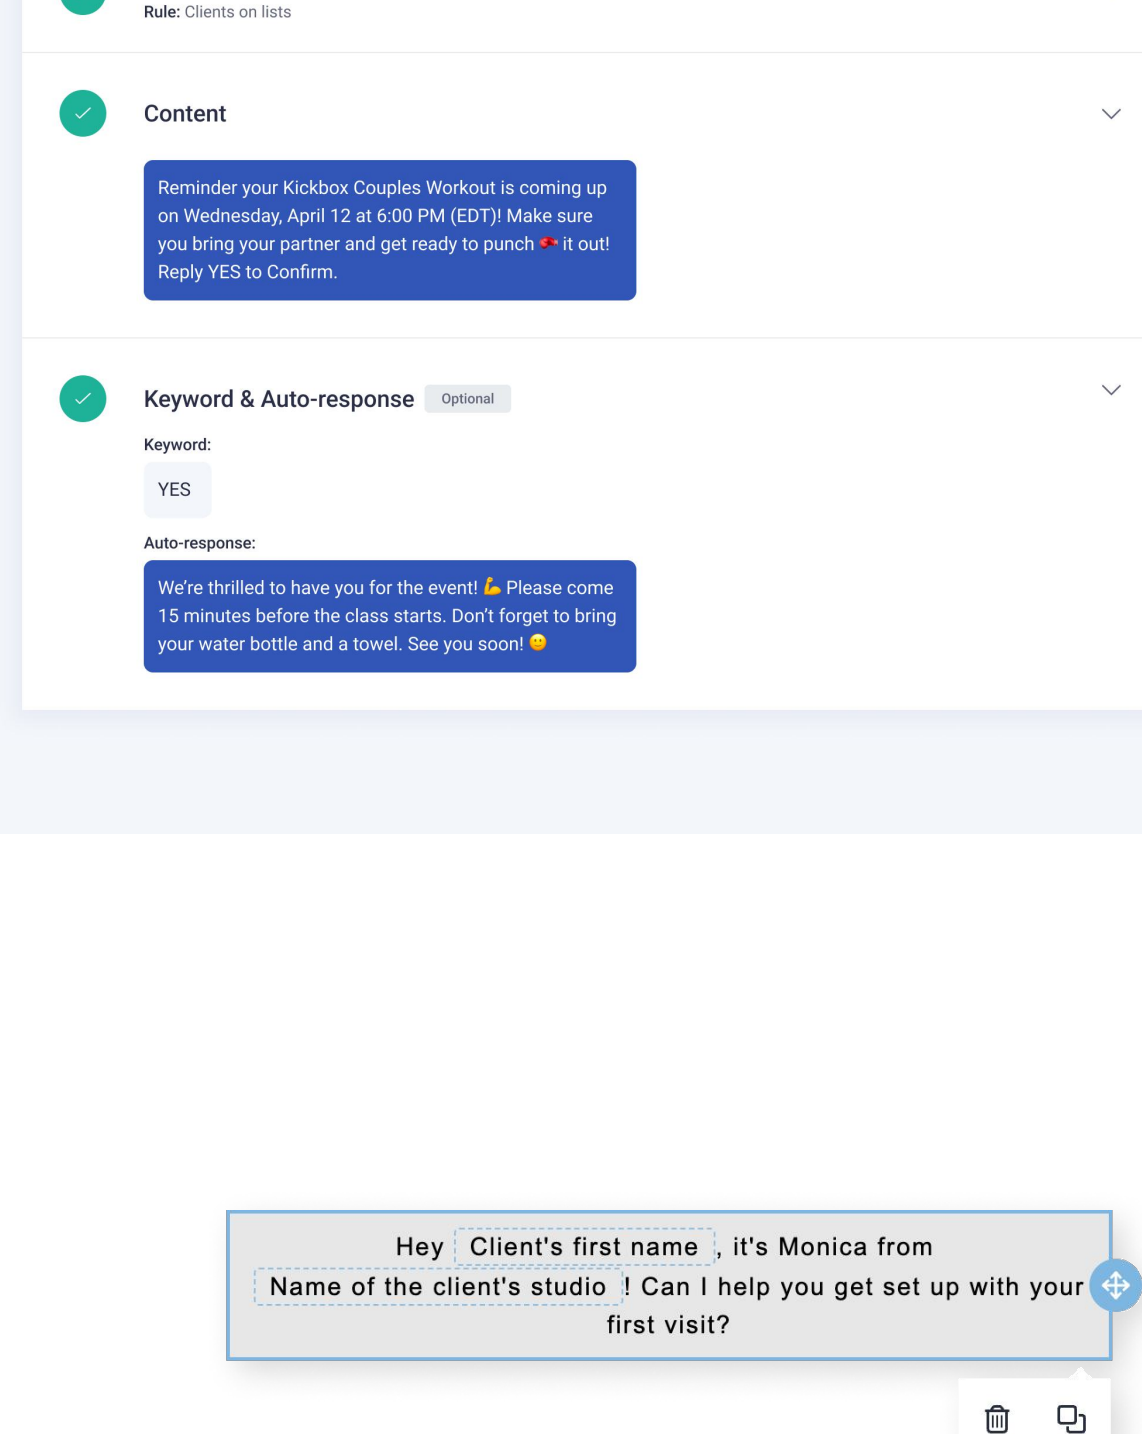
Rule: Clients on lists

Content

Reminder your Kickbox Couples Workout is coming up on Wednesday, April 12 at 6:00 PM (EDT)! Make sure you bring your partner and get ready to punch 🥊 it out! Reply YES to Confirm.

Keyword & Auto-response Optional

Keyword:

YES

Auto-response:

We're thrilled to have you for the event! 💪 Please come 15 minutes before the class starts. Don't forget to bring your water bottle and a towel. See you soon! 😊

Hey Client's first name , it's Monica from Name of the client's studio ! Can I help you get set up with your first visit?